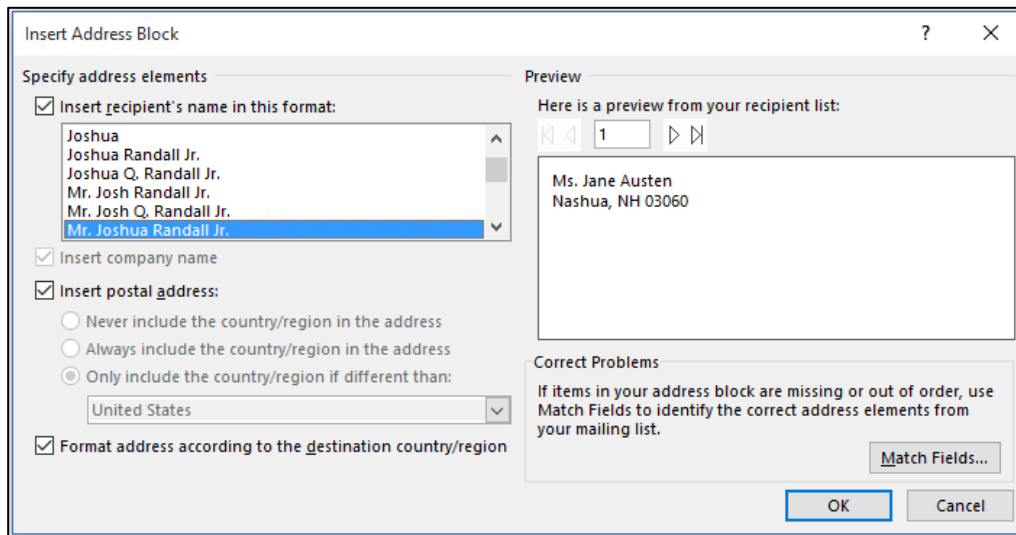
Insert Address Block

?

X

Specify address elements

Insert recipient's name in this format:

Joshua
Joshua Randall Jr.
Joshua Q. Randall Jr.
Mr. Josh Randall Jr.
Mr. Josh Q. Randall Jr.
Mr. Joshua Randall Jr.

Insert company name

Insert postal address:

Never include the country/region in the address

Always include the country/region in the address

Only include the country/region if different than:

United States

Format address according to the destination country/region

Preview

Here is a preview from your recipient list:

1

Ms. Jane Austen
Nashua, NH 03060

Correct Problems

If items in your address block are missing or out of order, use Match Fields to identify the correct address elements from your mailing list.

Match Fields...

OK

Cancel